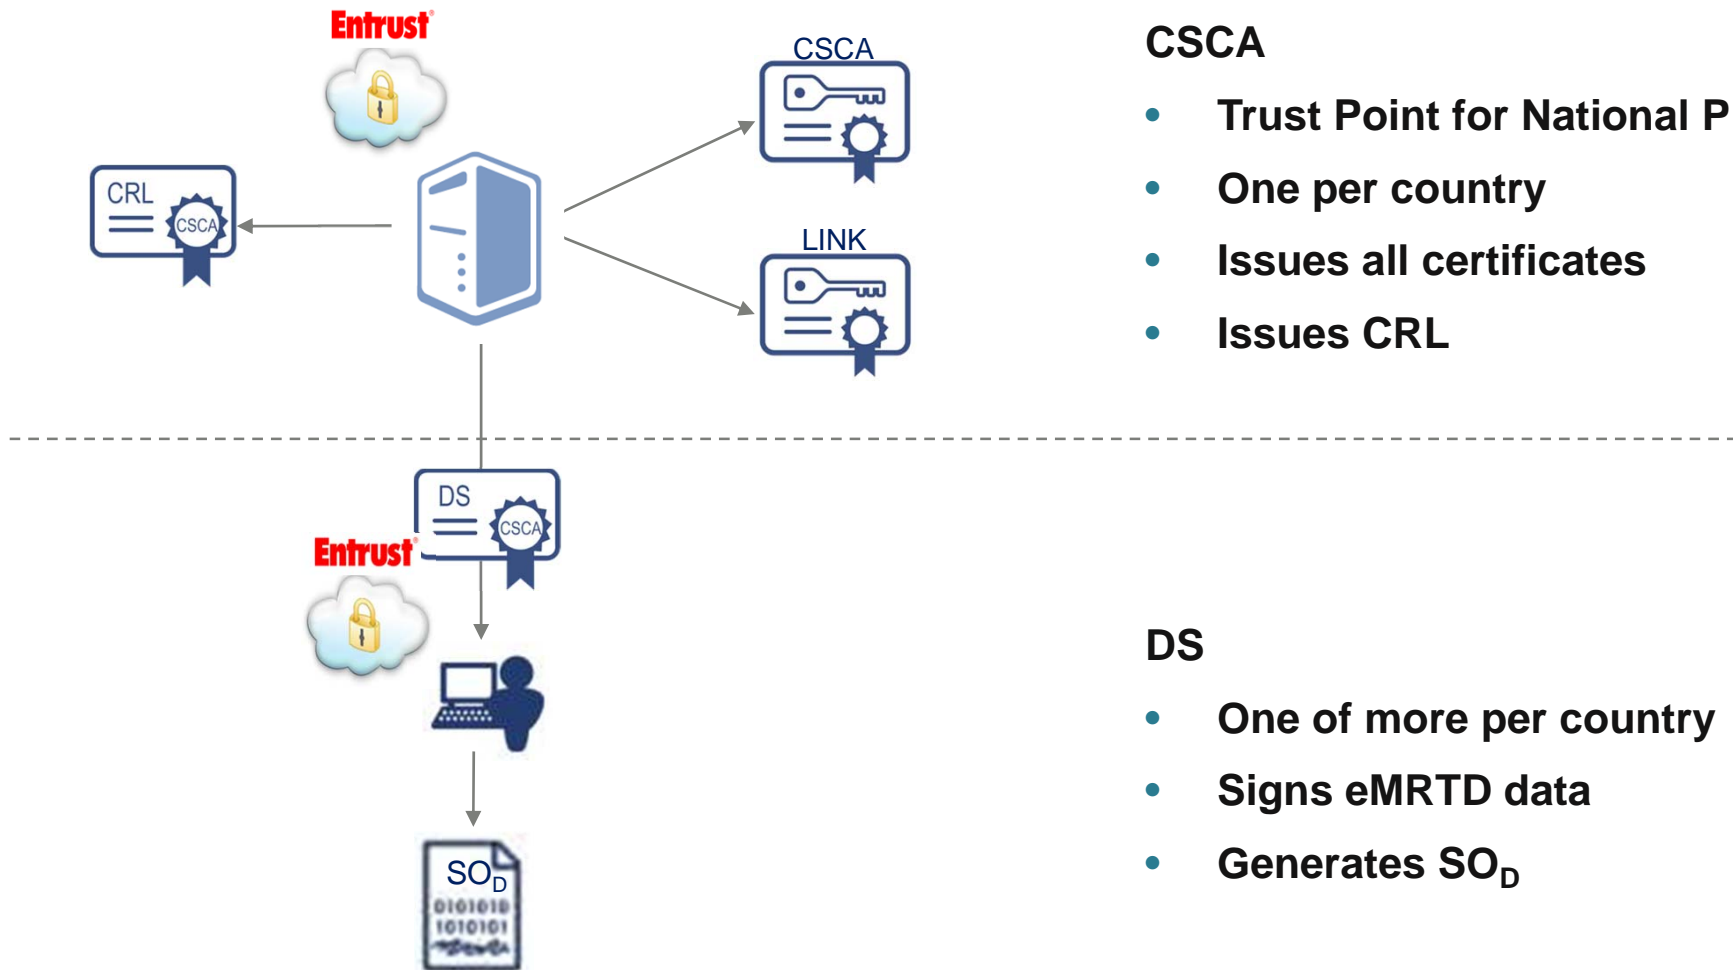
Entrust

CSCA

CRL

CSCA

LINK

DS

CSCA

Entrust

$SO_D$

0101010
1010101

CSCA

- Trust Point for National P
- One per country
- Issues all certificates
- Issues CRL

DS

- One of more per country
- Signs eMRTD data
- Generates $SO_D$